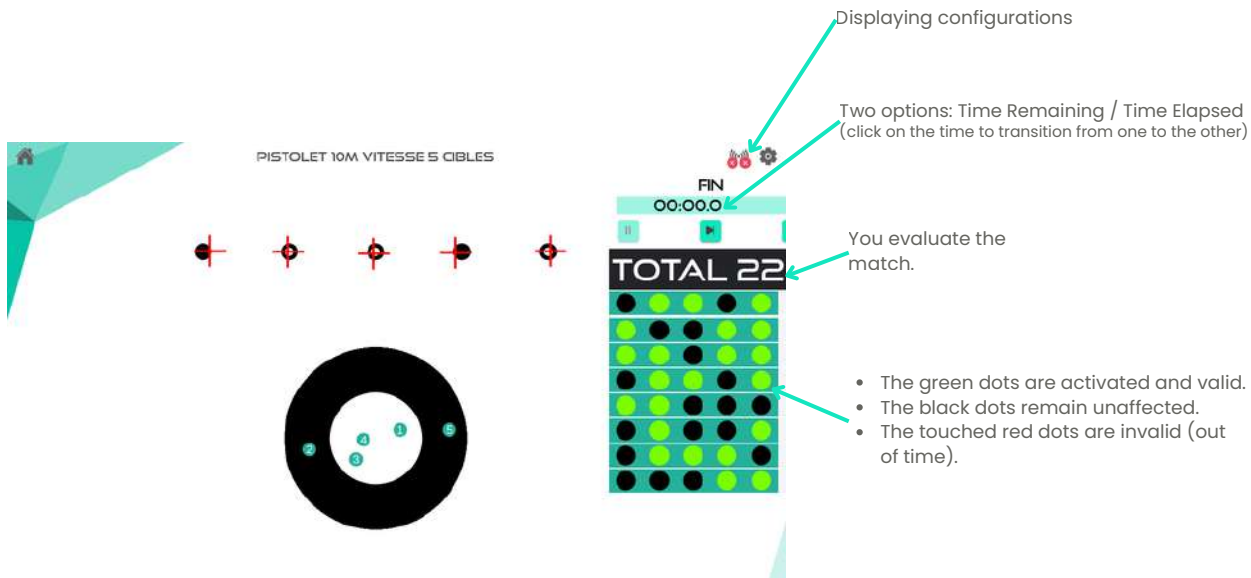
Displaying configurations

Two options: Time Remaining / Time Elapsed
(click on the time to transition from one to the other)

PISTOLET 10M VITESSE 5 CIBLES

FIN
00:00.0

TOTAL 22

You evaluate the match.

2
4
3
1
5

- The green dots are activated and valid.
- The black dots remain unaffected.
- The touched red dots are invalid (out of time).